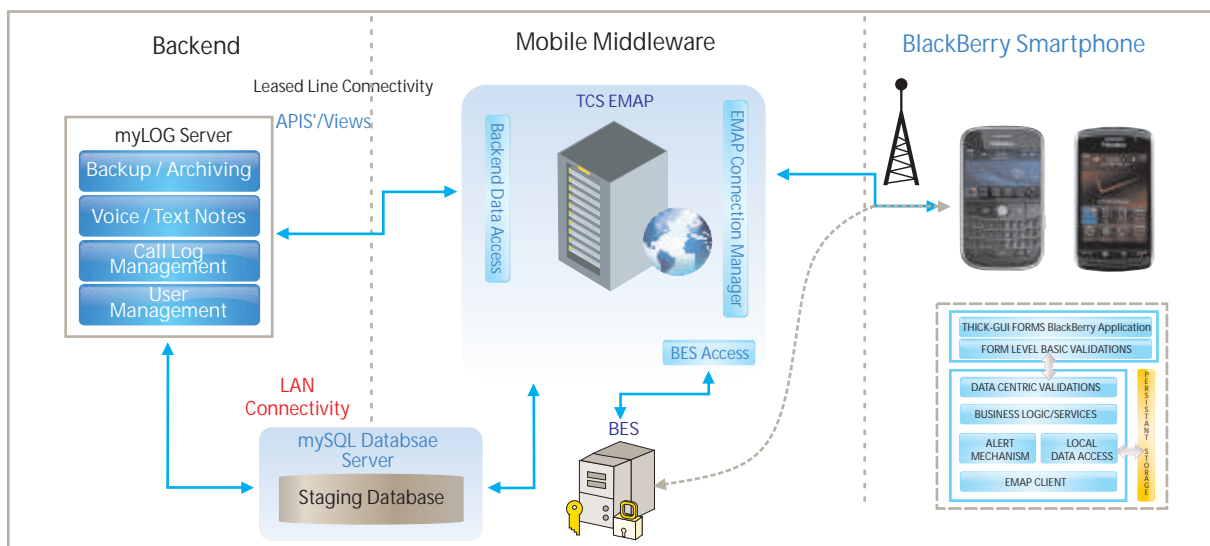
Backend

Mobile Middleware

BlackBerry Smartphone

Leased Line Connectivity

APIS'/Views

myLOG Server

Backup / Archiving

Voice / Text Notes

Call Log Management

User Management

TCS EMAP

Backend Data Access

EMAP Connection Manager

BES Access

LAN Connectivity

mySQL Databsae Server

Staging Database

BES

THICK-GUI FORMS BlackBerry Application

FORM LEVEL BASIC VALIDATIONS

DATA CENTRIC VALIDATIONS

BUSINESS LOGIC/SERVICES

ALERT MECHANISM

LOCAL DATA ACCESS

EMAP CLIENT

PERSISTANT STORAGE